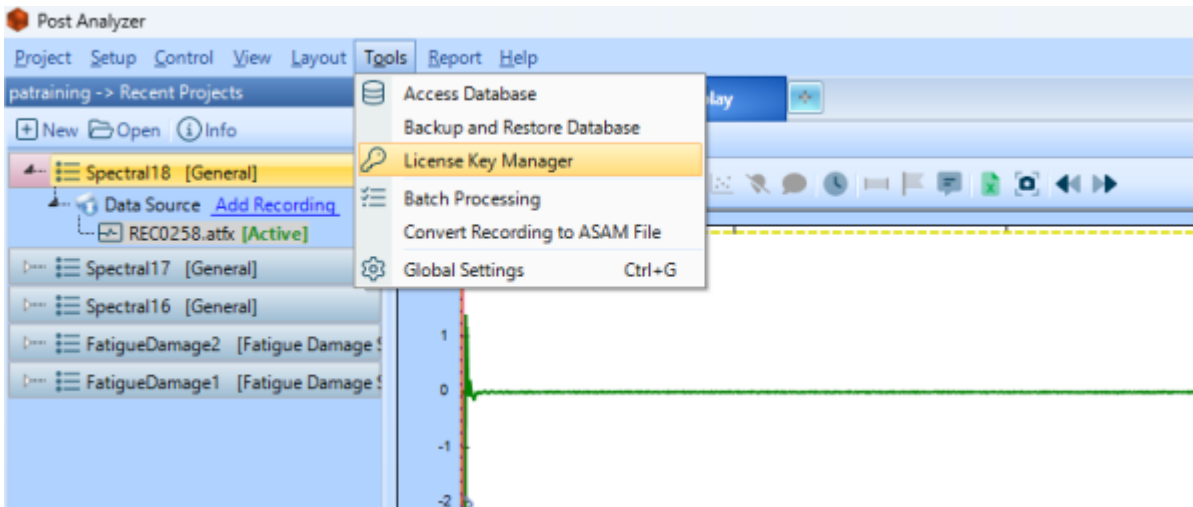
Post Analyzer

Project Setup Control View Layout Tools Report Help

patraining -> Recent Projects

New Open Info

Spectral18 [General]
Data Source Add Recording
REC0258.atfx [Active]
Spectral17 [General]
Spectral16 [General]
FatigueDamage2 [Fatigue Damage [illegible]
FatigueDamage1 [Fatigue Damage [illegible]

Access Database
Backup and Restore Database
License Key Manager
Batch Processing
Convert Recording to ASAM File
Global Settings Ctrl+G

lay

1
0
-1
-2